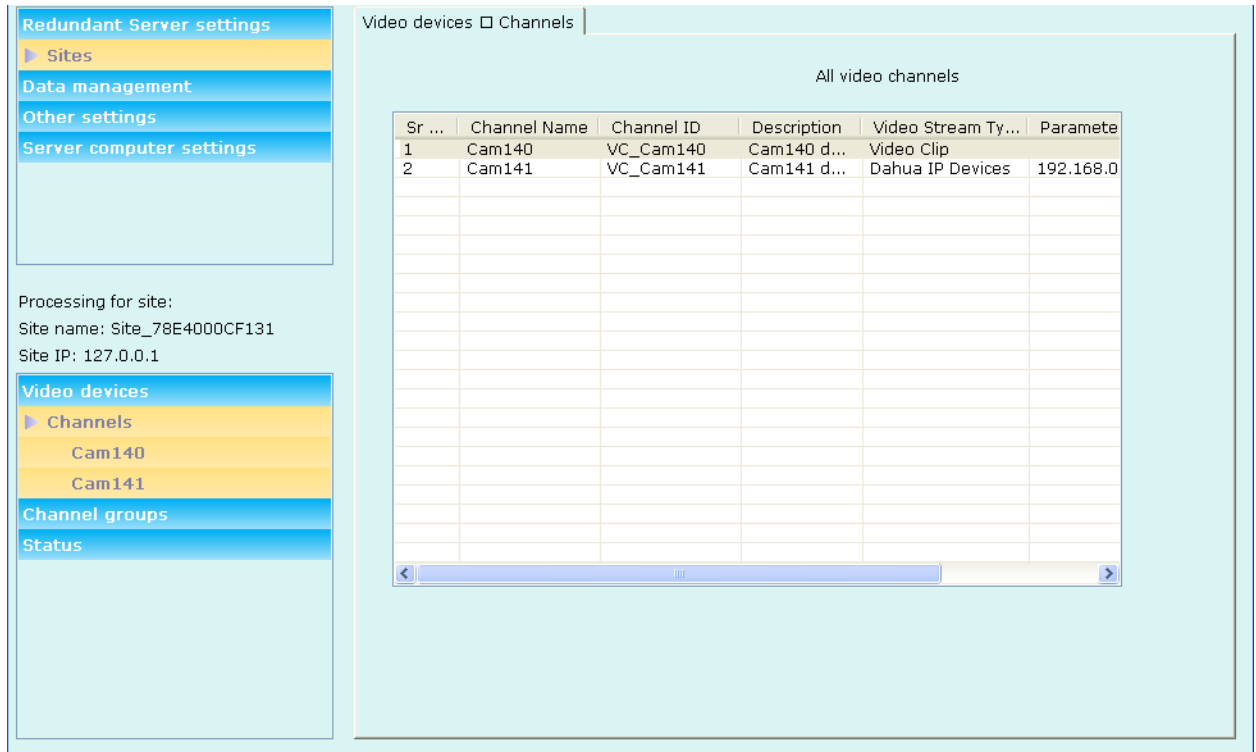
Redundant Server settings
Sites
Data management
Other settings
Server computer settings

Processing for site:
Site name: Site_78E4000CF131
Site IP: 127.0.0.1

Video devices
Channels
Cam140
Cam141
Channel groups
Status

Video devices □ Channels

All video channels

| Sr ... | Channel Name | Channel ID | Description | Video Stream Ty... | Paramete |
|---|---|---|---|---|---|
| 1 | Cam140 | VC_Cam140 | Cam140 d... | Video Clip | |
| 2 | Cam141 | VC_Cam141 | Cam141 d... | Dahua IP Devices | 192.168.0 |